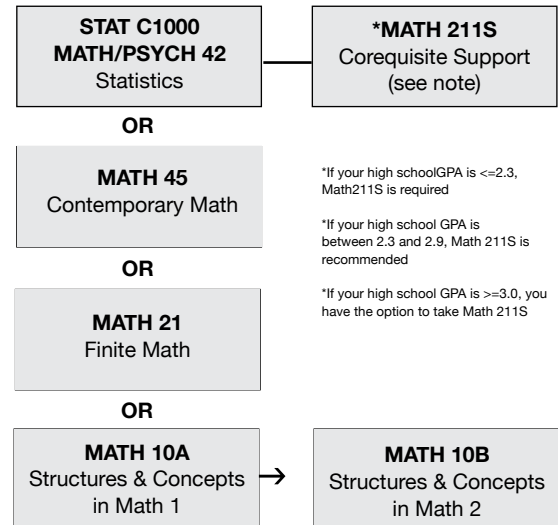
STAT C1000
MATH/PSYCH 42
Statistics

*MATH 211S
Corequisite Support
(see note)

OR

MATH 45
Contemporary Math

*If your high schoolGPA is <=2.3, Math211S is required

*If your high school GPA is between 2.3 and 2.9, Math 211S is recommended

*If your high school GPA is >=3.0, you have the option to take Math 211S

OR

MATH 21
Finite Math

OR

MATH 10A
Structures & Concepts in Math 1

→

MATH 10B
Structures & Concepts in Math 2